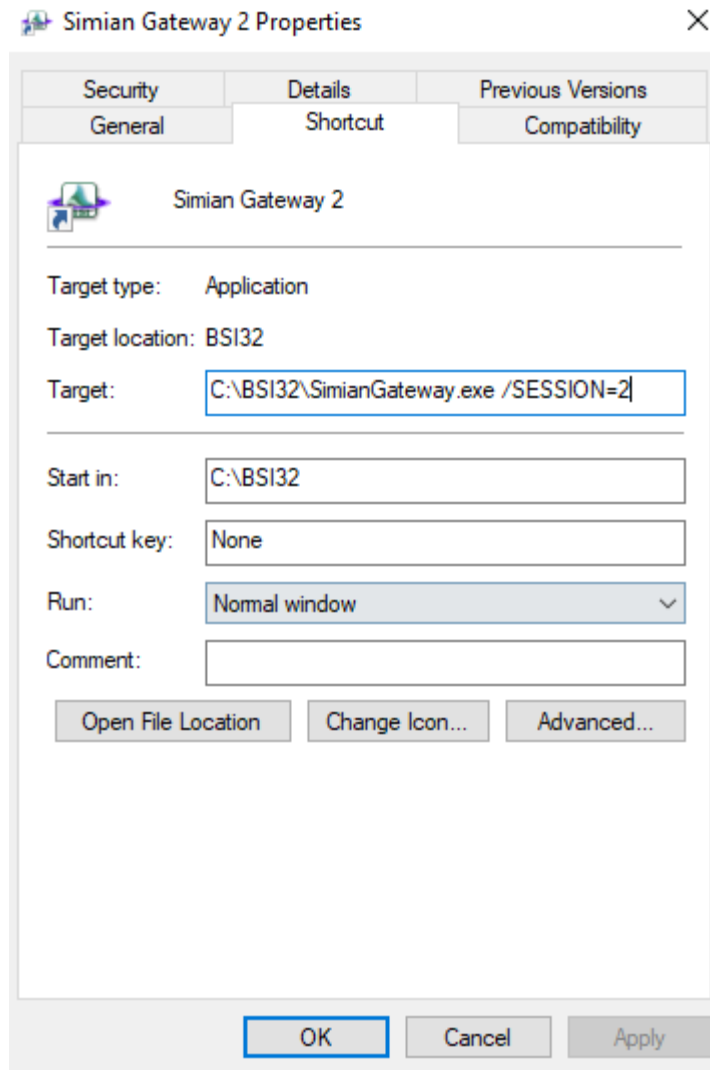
Simian Gateway 2 Properties

Security
Details
Previous Versions
General
Shortcut
Compatibility

Simian Gateway 2

Target type: Application

Target location: BSI32

Target: C:\BSI32\SimianGateway.exe /SESSION=2

Start in: C:\BSI32

Shortcut key: None

Run: Normal window

Comment:

Open File Location
Change Icon...
Advanced...

OK
Cancel
Apply